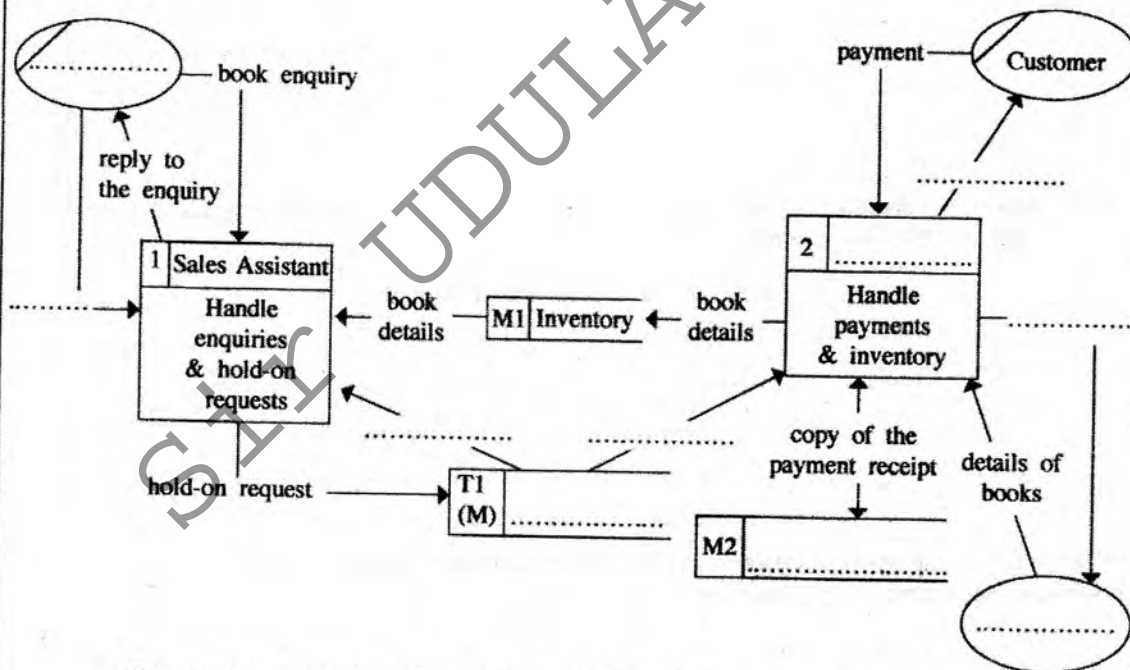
..................

book enquiry

reply to the enquiry

payment

Customer

..................

1 Sales Assistant

Handle enquiries & hold-on requests

..........

book details

M1 Inventory

book details

2 ..................

Handle payments & inventory

..........

..................

..................

copy of the payment receipt

details of books

hold-on request

T1 (M) ..................

M2 ..................

..................

SIR UDULA